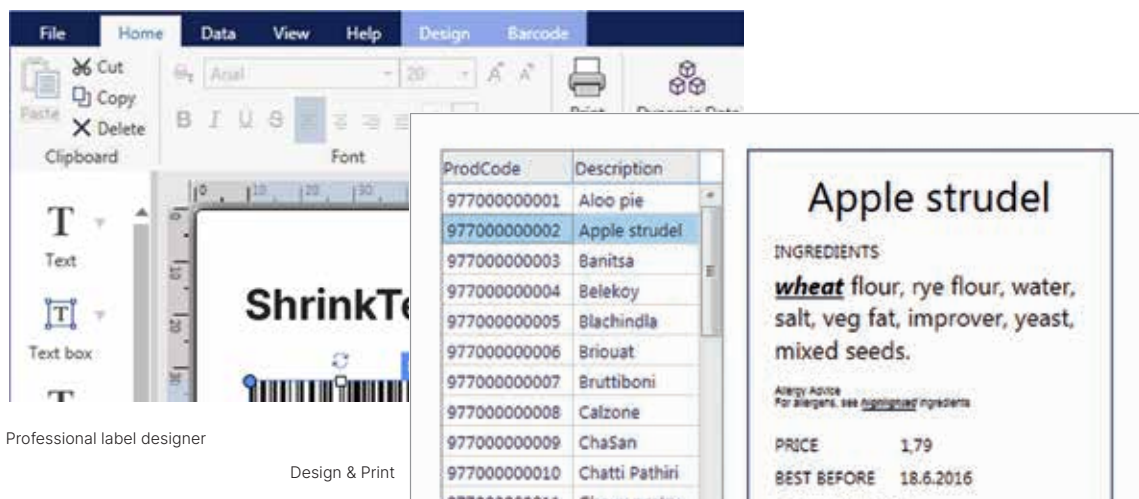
File Home Data View Help Design Barcode

Cut
Copy
Paste
Delete
Clipboard

Arial
20
Font

Print
Dynamic Data

T
Text

Text box

ShrinkTe

| ProdCode | Description |
|---|---|
| 977000000001 | Aloo pie |
| 977000000002 | Apple strudel |
| 977000000003 | Banitsa |
| 977000000004 | Belekoy |
| 977000000005 | Blachindla |
| 977000000006 | Briouat |
| 977000000007 | Bruttiboni |
| 977000000008 | Calzone |
| 977000000009 | ChaSan |
| 977000000010 | Chatti Pathiri |

Apple strudel

INGREDIENTS

**wheat** flour, rye flour, water, salt, veg fat, improver, yeast, mixed seeds.

Allergy Advice
For allergens, see highlighted ingredients

PRICE 1,79

BEST BEFORE 18.6.2016

Professional label designer

Design & Print